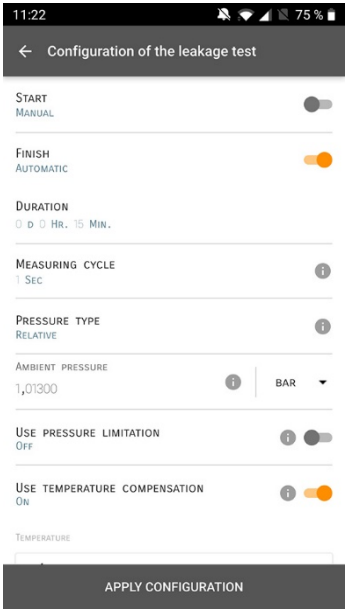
11:22

75 %

← Configuration of the leakage test

Start
Manual

Finish
Automatic

Duration
0 D 0 Hr. 15 Min.

Measuring cycle
1 Sec

Pressure type
Relative

Ambient pressure
1,01300

BAR

Use pressure limitation
Off

Use temperature compensation
On

Temperature

APPLY CONFIGURATION